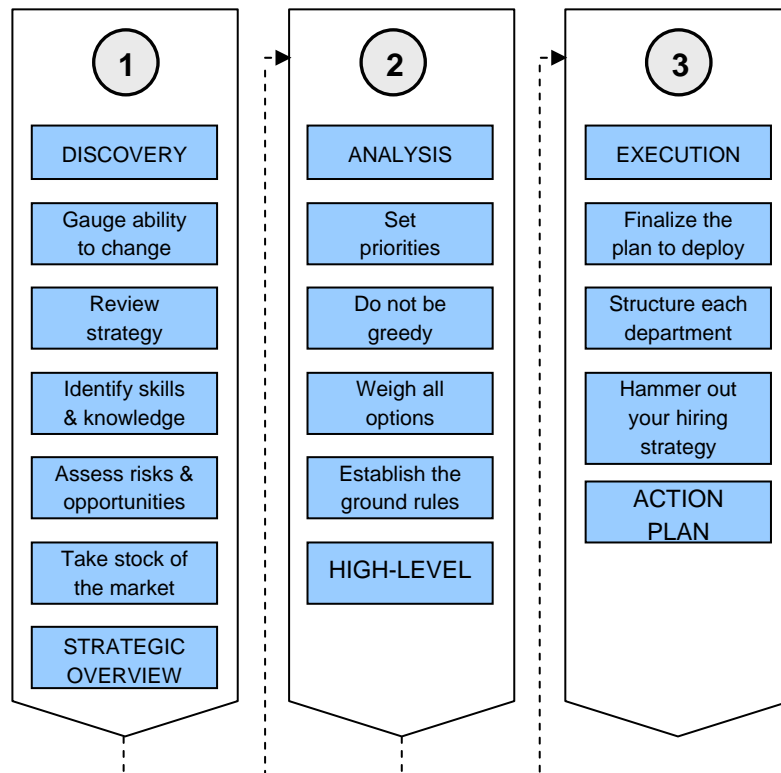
1

DISCOVERY

Gauge ability to change

Review strategy

Identify skills & knowledge

Assess risks & opportunities

Take stock of the market

STRATEGIC OVERVIEW

2

ANALYSIS

Set priorities

Do not be greedy

Weigh all options

Establish the ground rules

HIGH-LEVEL

3

EXECUTION

Finalize the plan to deploy

Structure each department

Hammer out your hiring strategy

ACTION PLAN